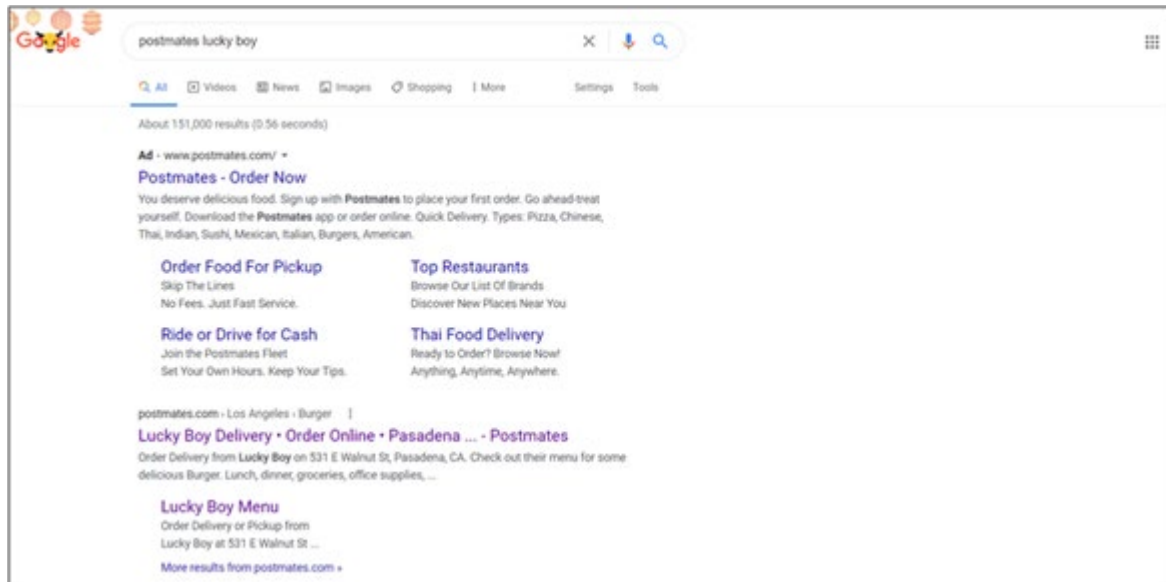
Google

postmates lucky boy

All Videos News Images Shopping More Settings Tools

About 151,000 results (0.56 seconds)

Ad · www.postmates.com/

Postmates - Order Now

You deserve delicious food. Sign up with Postmates to place your first order. Go ahead-treat yourself. Download the Postmates app or order online. Quick Delivery. Types: Pizza, Chinese, Thai, Indian, Sushi, Mexican, Italian, Burgers, American.

Order Food For Pickup
Skip The Lines
No Fees. Just Fast Service.

Top Restaurants
Browse Our List Of Brands
Discover New Places Near You

Ride or Drive for Cash
Join the Postmates Fleet
Set Your Own Hours. Keep Your Tips.

Thai Food Delivery
Ready to Order? Browse Now!
Anything, Anytime, Anywhere.

postmates.com › Los Angeles › Burger

Lucky Boy Delivery • Order Online • Pasadena ... - Postmates

Order Delivery from Lucky Boy on 531 E Walnut St, Pasadena, CA. Check out their menu for some delicious Burger. Lunch, dinner, groceries, office supplies, ...

Lucky Boy Menu
Order Delivery or Pickup from Lucky Boy at 531 E Walnut St ...

More results from postmates.com »